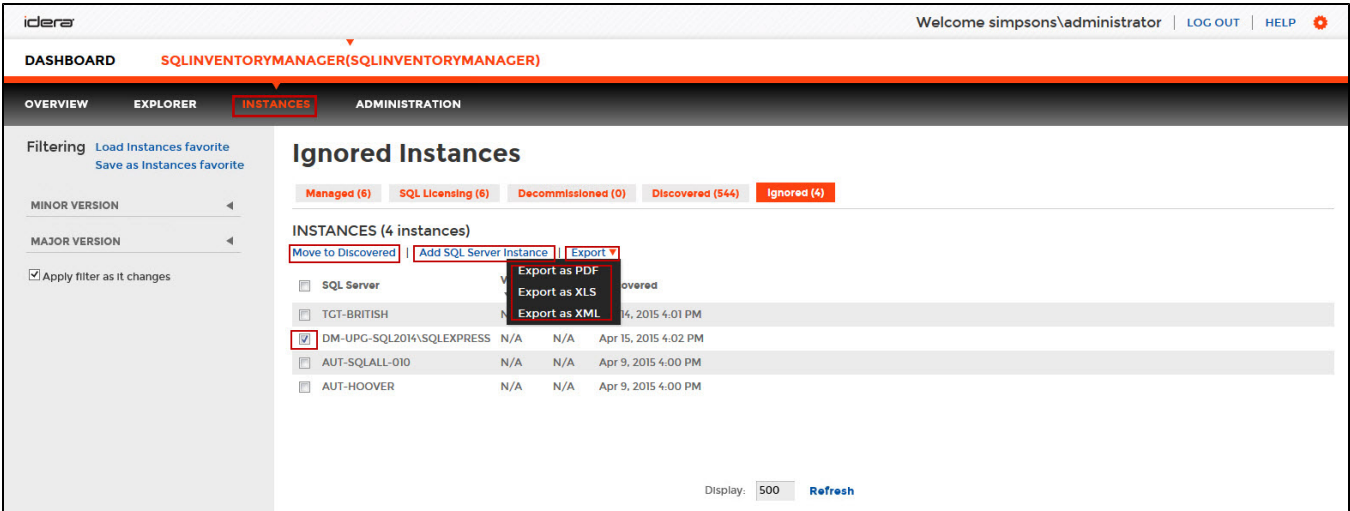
idera

Welcome simpsons\administrator | LOG OUT | HELP

DASHBOARD SQLINVENTORYMANAGER(SQLINVENTORYMANAGER)

OVERVIEW EXPLORER INSTANCES ADMINISTRATION

Filtering Load Instances favorite
Save as Instances favorite

MINOR VERSION

MAJOR VERSION

Apply filter as it changes

Ignored Instances

Managed (6) SQL Licensing (6) Decommissioned (0) Discovered (544) Ignored (4)

INSTANCES (4 instances)

Move to Discovered | Add SQL Server Instance | Export ▾

Export as PDF
Export as XLS
Export as XML

| SQL Server | V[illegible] | | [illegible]overed |
|---|---|---|---|
| TGT-BRITISH | N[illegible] | | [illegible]14, 2015 4:01 PM |
| DM-UPG-SQL2014\SQLEXPRESS | N/A | N/A | Apr 15, 2015 4:02 PM |
| AUT-SQLALL-010 | N/A | N/A | Apr 9, 2015 4:00 PM |
| AUT-HOOVER | N/A | N/A | Apr 9, 2015 4:00 PM |

Display: 500 Refresh